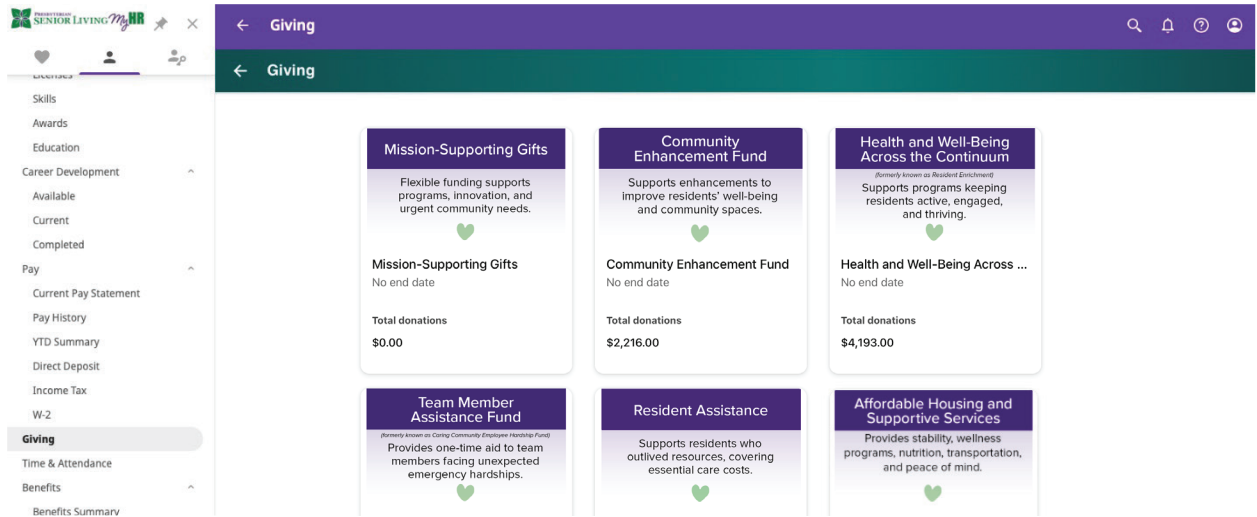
PRESBYTERIAN SENIOR LIVING MyHR

Licenses
Skills
Awards
Education
Career Development
Available
Current
Completed
Pay
Current Pay Statement
Pay History
YTD Summary
Direct Deposit
Income Tax
W-2
Giving
Time & Attendance
Benefits
Benefits Summary

Giving

Giving

Mission-Supporting Gifts
Flexible funding supports programs, innovation, and urgent community needs.
Mission-Supporting Gifts
No end date
Total donations
$0.00

Community Enhancement Fund
Supports enhancements to improve residents' well-being and community spaces.
Community Enhancement Fund
No end date
Total donations
$2,216.00

Health and Well-Being Across the Continuum
(formerly known as Resident Enrichment)
Supports programs keeping residents active, engaged, and thriving.
Health and Well-Being Across ...
No end date
Total donations
$4,193.00

Team Member Assistance Fund
(formerly known as Caring Community Employee Hardship Fund)
Provides one-time aid to team members facing unexpected emergency hardships.

Resident Assistance
Supports residents who outlived resources, covering essential care costs.

Affordable Housing and Supportive Services
Provides stability, wellness programs, nutrition, transportation, and peace of mind.